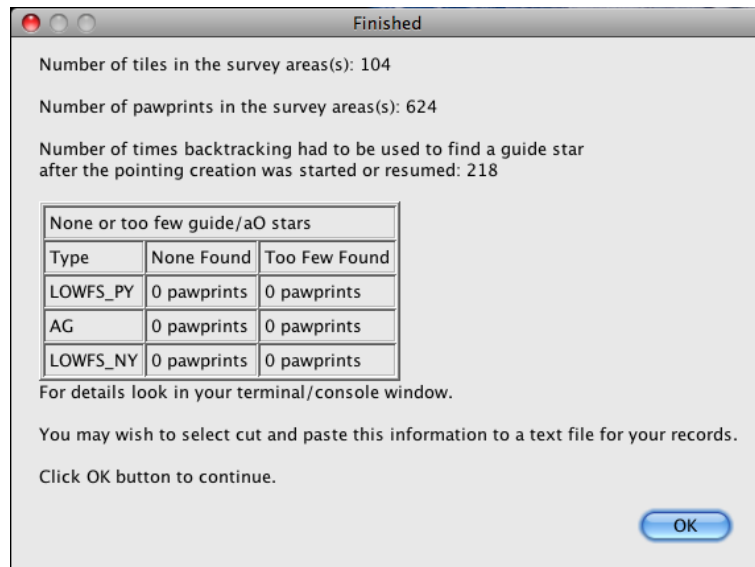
Finished

Number of tiles in the survey areas(s): 104

Number of pawprints in the survey areas(s): 624

Number of times backtracking had to be used to find a guide star after the pointing creation was started or resumed: 218

| None or too few guide/aO stars | | |
|---|---|---|
| Type | None Found | Too Few Found |
| LOWFS_PY | 0 pawprints | 0 pawprints |
| AG | 0 pawprints | 0 pawprints |
| LOWFS_NY | 0 pawprints | 0 pawprints |

For details look in your terminal/console window.

You may wish to select cut and paste this information to a text file for your records.

Click OK button to continue.

OK